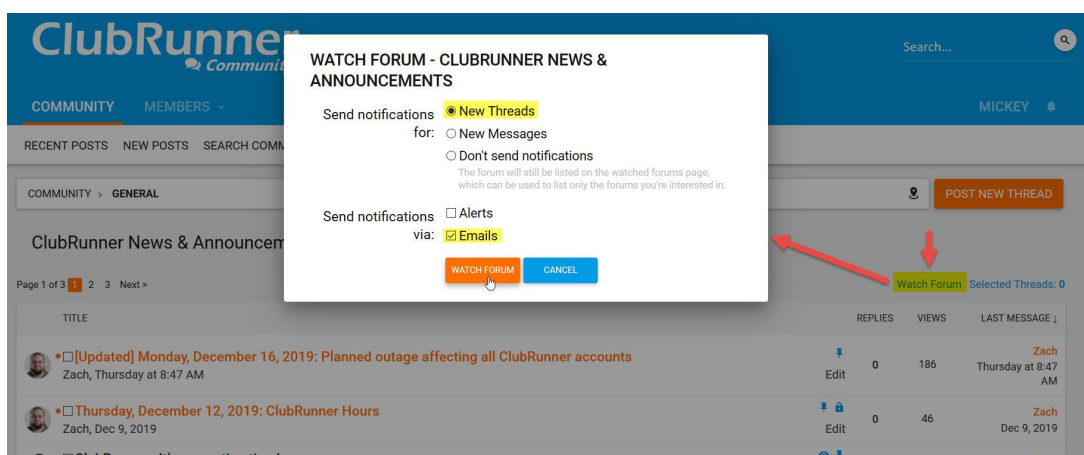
ClubRunner
Community

Search...

COMMUNITY MEMBERS

MICKEY

RECENT POSTS NEW POSTS SEARCH COMM

COMMUNITY > GENERAL

POST NEW THREAD

ClubRunner News & Announcem

Page 1 of 3 1 2 3 Next >

Watch Forum Selected Threads: 0

TITLE

REPLIES VIEWS LAST MESSAGE ↓

[Updated] Monday, December 16, 2019: Planned outage affecting all ClubRunner accounts
Zach, Thursday at 8:47 AM
Edit 0 186 Zach Thursday at 8:47 AM

Thursday, December 12, 2019: ClubRunner Hours
Zach, Dec 9, 2019
Edit 0 46 Zach Dec 9, 2019

WATCH FORUM - CLUBRUNNER NEWS & ANNOUNCEMENTS

Send notifications for:
New Threads
New Messages
Don't send notifications
The forum will still be listed on the watched forums page, which can be used to list only the forums you're interested in.

Send notifications via:
Alerts
Emails

WATCH FORUM CANCEL